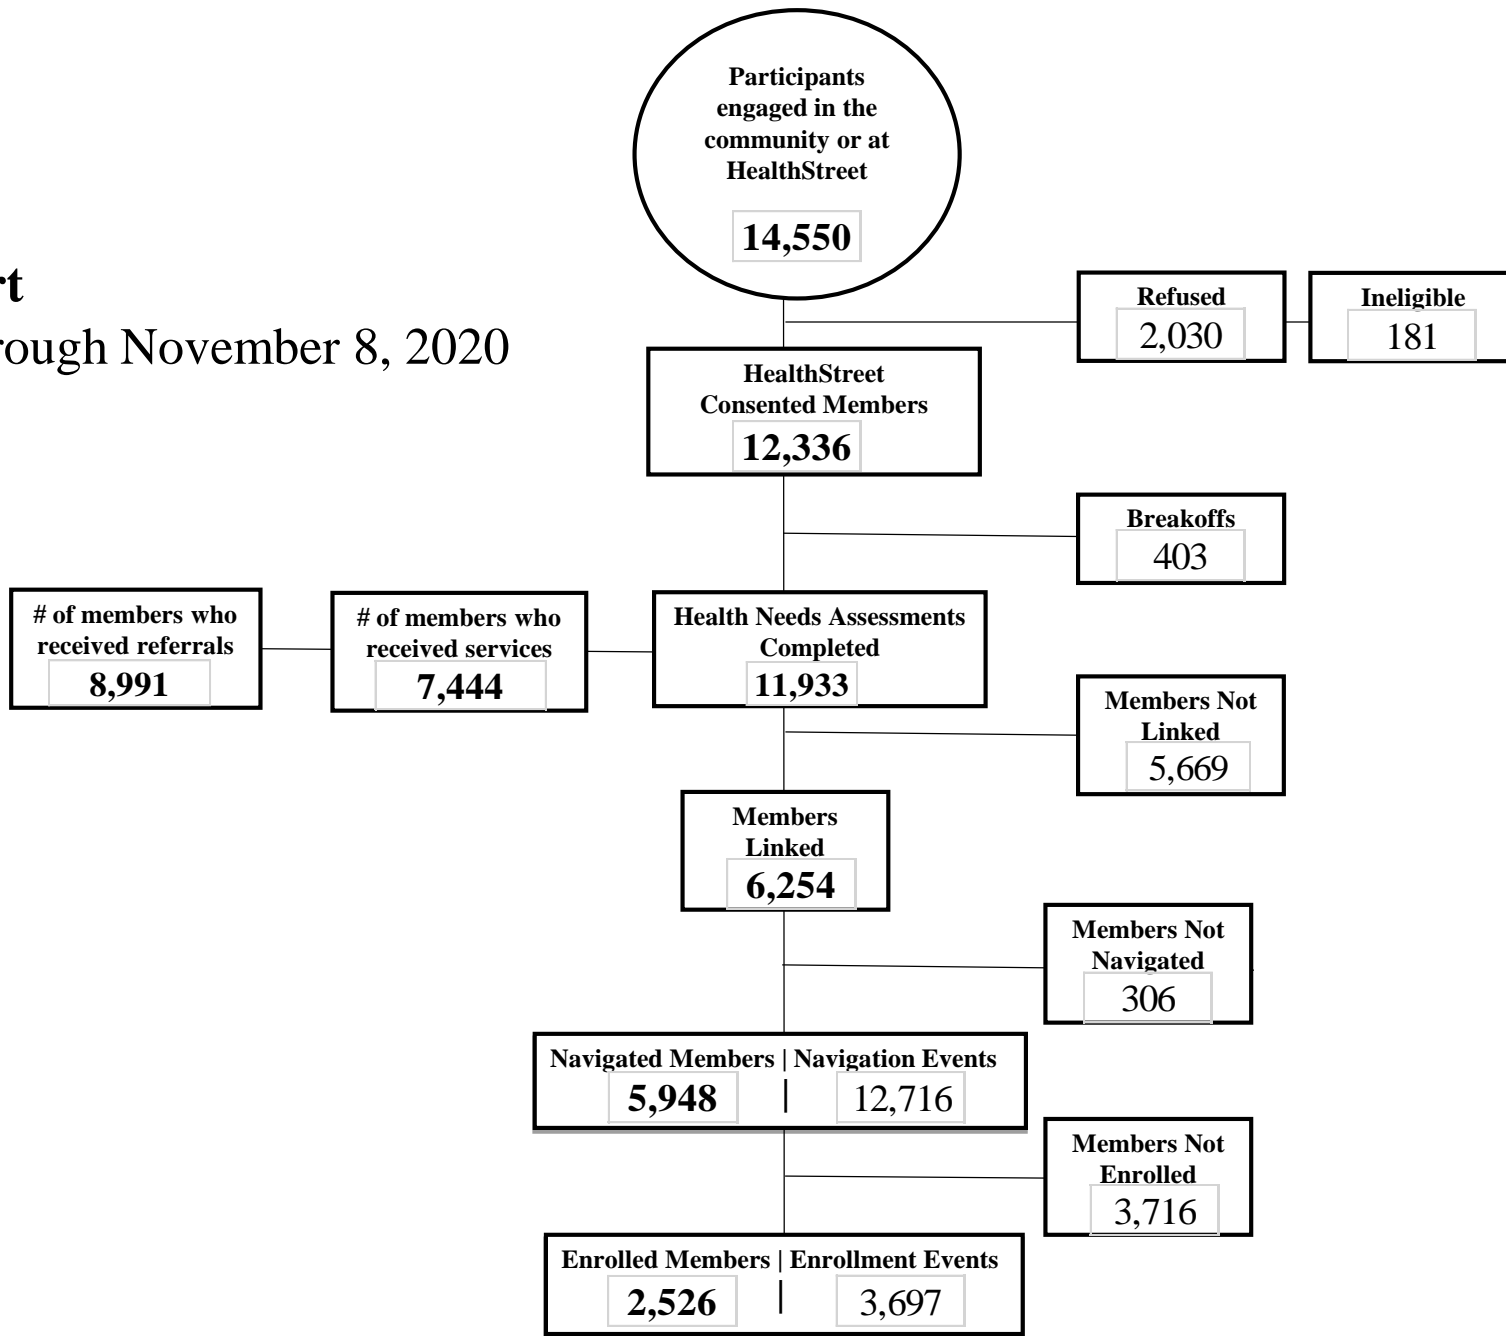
rt

rough November 8, 2020

Participants engaged in the community or at HealthStreet
14,550

Refused
2,030

Ineligible
181

HealthStreet Consented Members
12,336

Breakoffs
403

# of members who received referrals
8,991

# of members who received services
7,444

Health Needs Assessments Completed
11,933

Members Not Linked
5,669

Members Linked
6,254

Members Not Navigated
306

Navigated Members | Navigation Events
5,948 | 12,716

Members Not Enrolled
3,716

Enrolled Members | Enrollment Events
2,526 | 3,697